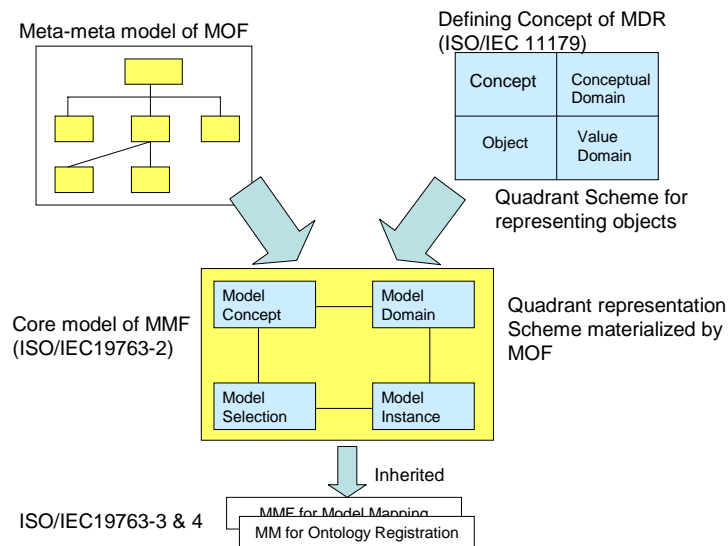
Meta-meta model of MOF

Defining Concept of MDR (ISO/IEC 11179)

| Concept | Conceptual Domain |
|---|---|
| Object | Value Domain |

Quadrant Scheme for representing objects

Core model of MMF (ISO/IEC19763-2)

Model Concept

Model Domain

Model Selection

Model Instance

Quadrant representation Scheme materialized by MOF

Inherited

ISO/IEC19763-3 & 4

MMF for Model Mapping

MM for Ontology Registration